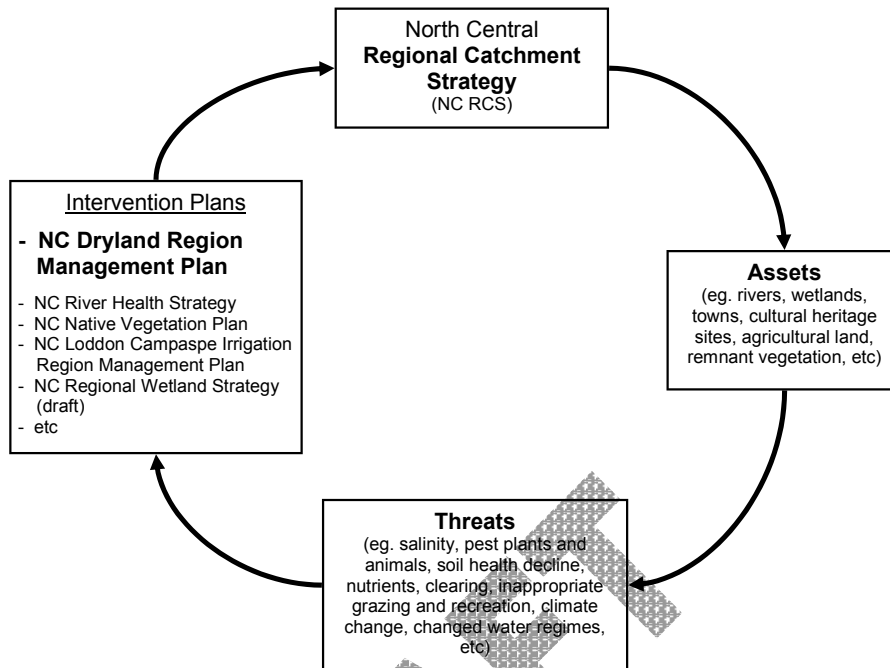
North Central
**Regional Catchment Strategy**
(NC RCS)

**Assets**
(eg. rivers, wetlands, towns, cultural heritage sites, agricultural land, remnant vegetation, etc)

**Threats**
(eg. salinity, pest plants and animals, soil health decline, nutrients, clearing, inappropriate grazing and recreation, climate change, changed water regimes, etc)

Intervention Plans

- **NC Dryland Region Management Plan**

- NC River Health Strategy
- NC Native Vegetation Plan
- NC Loddon Campaspe Irrigation Region Management Plan
- NC Regional Wetland Strategy (draft)
- etc